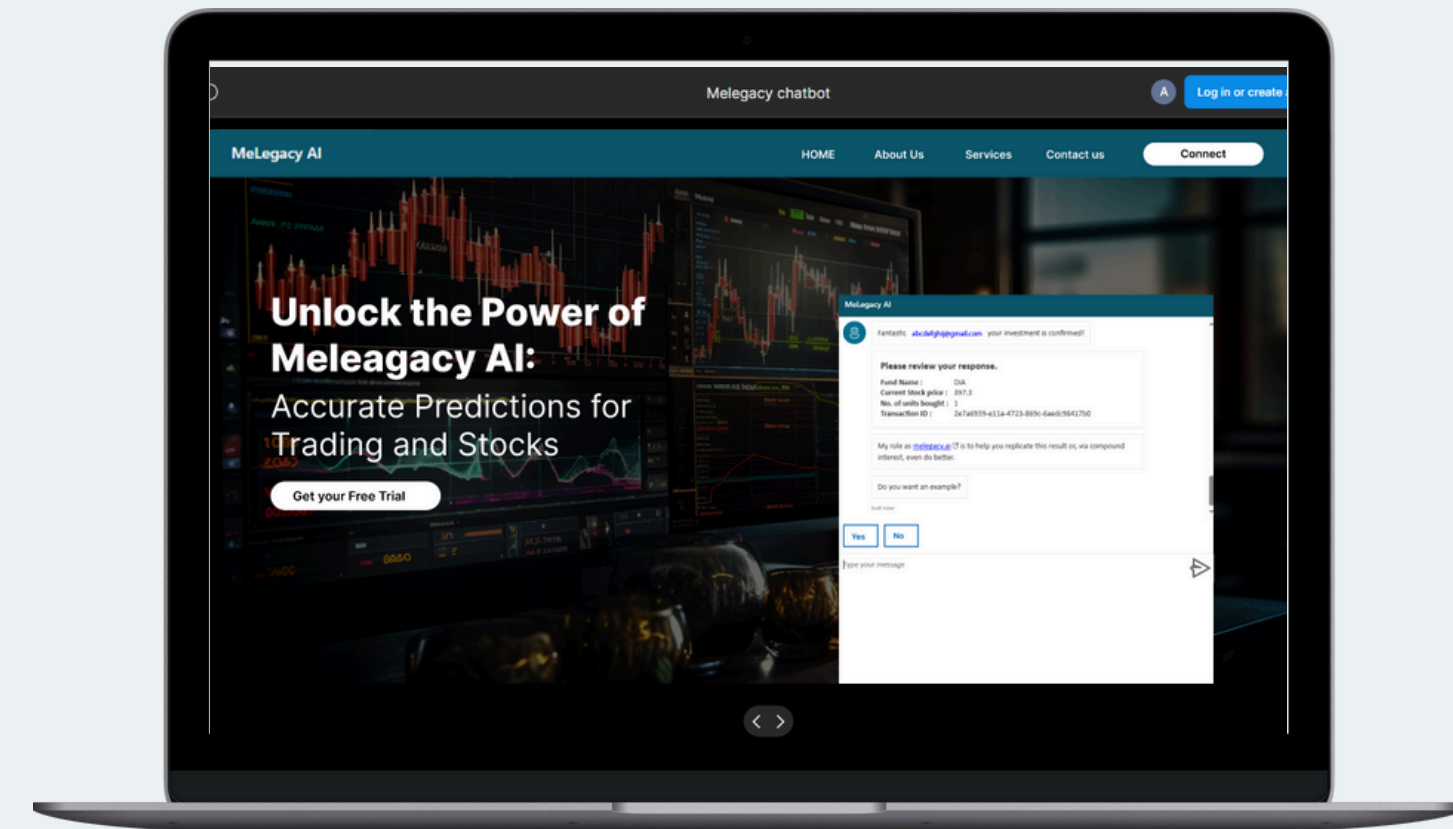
Melegacy chatbot

A

Log in or create

MeLegacy AI

HOME

About Us

Services

Contact us

Connect

Unlock the Power of Meleagacy AI:

Accurate Predictions for Trading and Stocks

Get your Free Trial

MeLegacy AI

Fantastic abcdefgh@gmail.com your investment is confirmed!

Please review your response.

Fund Name : DIA
Current Stock price : 397.3
No. of units bought : 1
Transaction ID : 2a7a6939-e11a-4723-869c-6aedc98417b0

My role as melegacy.ai is to help you replicate this result or, via compound interest, even do better.

Do you want an example?

Just now

Yes

No

Type your message